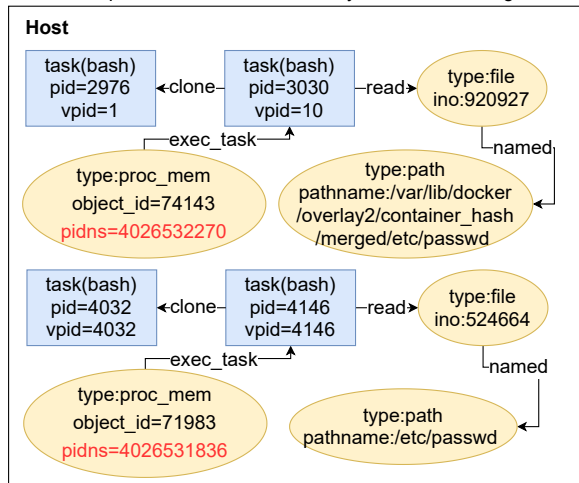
Host

task(bash)
pid=2976
vpid=1

clone

task(bash)
pid=3030
vpid=10

read

type:file
ino:920927

exec_task

named

type:proc_mem
object_id=74143
pidns=4026532270

type:path
pathname:/var/lib/docker
/overlay2/container_hash
/merged/etc/passwd

task(bash)
pid=4032
vpid=4032

clone

task(bash)
pid=4146
vpid=4146

read

type:file
ino:524664

exec_task

named

type:proc_mem
object_id=71983
pidns=4026531836

type:path
pathname:/etc/passwd